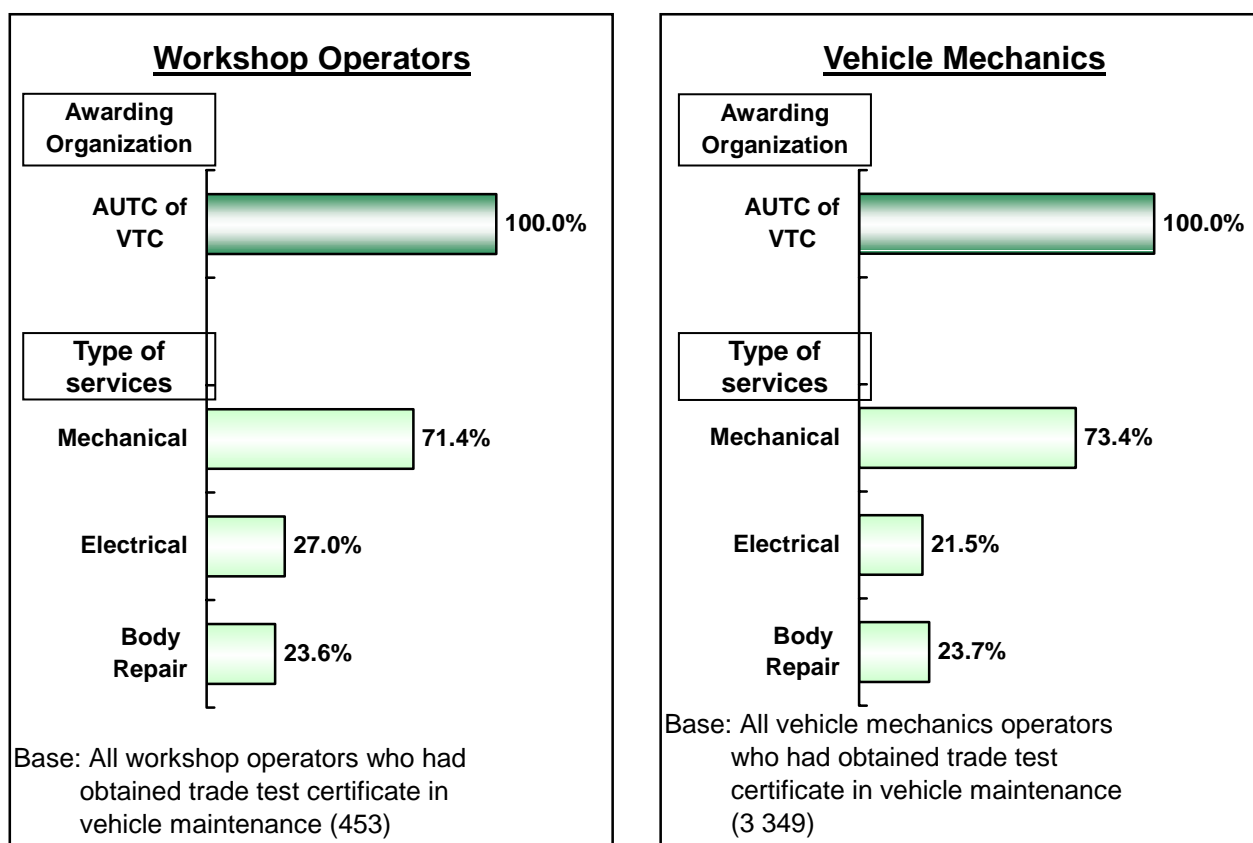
Workshop Operators

Awarding Organization

AUTC of VTC 100.0%

Type of services

Mechanical 71.4%

Electrical 27.0%

Body Repair 23.6%

Base: All workshop operators who had obtained trade test certificate in vehicle maintenance (453)

Vehicle Mechanics

Awarding Organization

AUTC of VTC 100.0%

Type of services

Mechanical 73.4%

Electrical 21.5%

Body Repair 23.7%

Base: All vehicle mechanics operators who had obtained trade test certificate in vehicle maintenance (3 349)